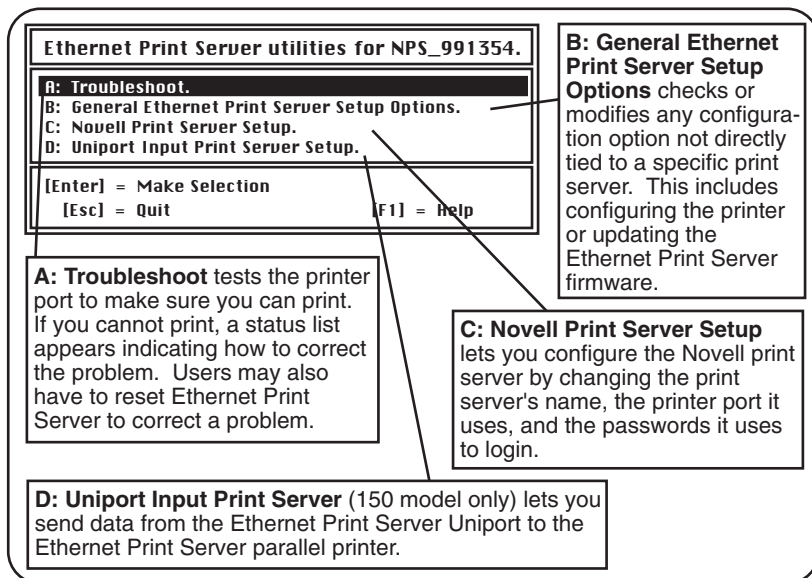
Ethernet Print Server utilities for NPS_991354.

A: Troubleshoot.
B: General Ethernet Print Server Setup Options.
C: Novell Print Server Setup.
D: Uniport Input Print Server Setup.

[Enter] = Make Selection
[Esc] = Quit [F1] = Help

B: General Ethernet Print Server Setup Options checks or modifies any configuration option not directly tied to a specific print server. This includes configuring the printer or updating the Ethernet Print Server firmware.

A: Troubleshoot tests the printer port to make sure you can print. If you cannot print, a status list appears indicating how to correct the problem. Users may also have to reset Ethernet Print Server to correct a problem.

C: Novell Print Server Setup lets you configure the Novell print server by changing the print server's name, the printer port it uses, and the passwords it uses to login.

D: Uniport Input Print Server (150 model only) lets you send data from the Ethernet Print Server Uniport to the Ethernet Print Server parallel printer.